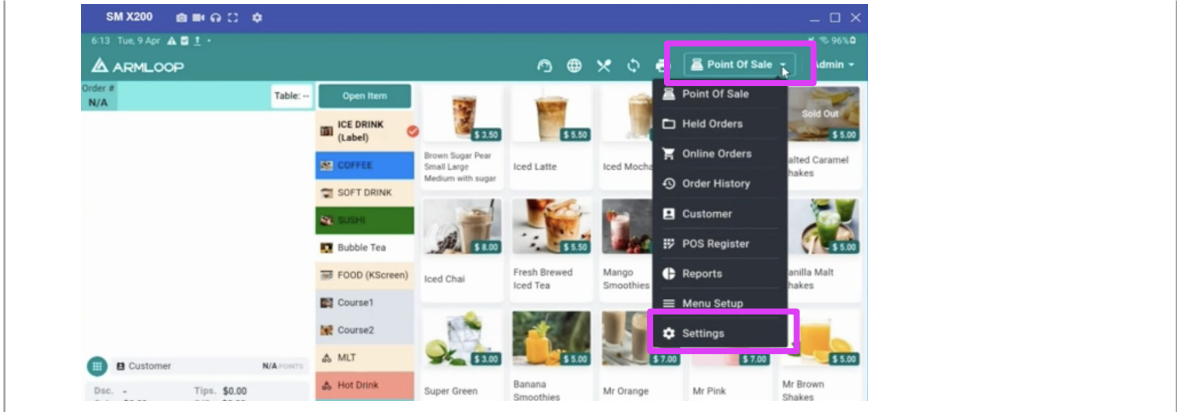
SM X200

6:13 Tue, 9 Apr

96%

ARMLOOP

Point Of Sale

Admin

Order #
N/A

Table: --

Open Item

ICE DRINK (Label)

COFFEE

SOFT DRINK

SUSHI

Bubble Tea

FOOD (KScreen)

Course1

Course2

MLT

Hot Drink

$ 3.50
Brown Sugar Pear Small Large Medium with sugar

$ 5.50
Iced Latte

Iced Mocha

Sold Out
$ 5.00
alted Caramel hakes

$ 8.00
Iced Chai

$ 5.50
Fresh Brewed Iced Tea

Mango Smoothies

$ 5.00
anilla Malt hakes

$ 3.00
Super Green

$ 5.00
Banana Smoothies

Mr Orange

$ 7.00
Mr Pink

$ 5.00
Mr Brown Shakes

Point Of Sale

Held Orders

Online Orders

Order History

Customer

POS Register

Reports

Menu Setup

Settings

Customer

N/A POINTS

Dsc. -

Tips. $0.00